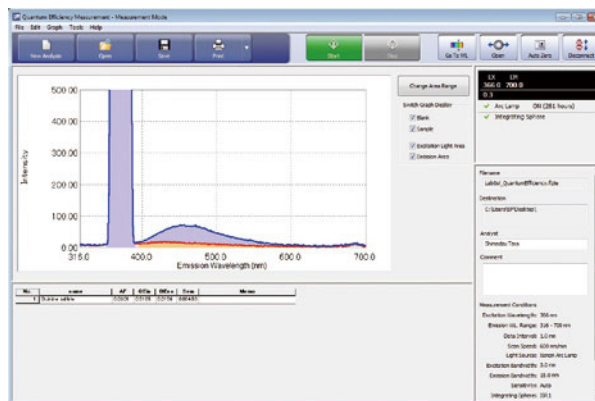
Quantum Efficiency Measurement - Measurement Mode
File Edit Graph Tools Help
New Analysis Open Save Print Start Stop Go To WL Open Auto Zero Disconnect

500.00
400.00
300.00
200.00
100.00
0.00
Intensity
315.0 400.0 500.0 600.0 700.0
Emission Wavelength (nm)

Change Area Range
Switch Graph Display
Blank
Sample
Excitation Light Area
Emission Area

EX EM
366.0 700.0
0.3
Arc Lamp ON (281 hours)
Integrating Sphere

Filename
Lab0d_QuantumEfficiency.fqle
Destination
C:\Users\FP\Desktop\
Analyst
Shimadzu Taro
Comment

Measurement Conditions
Excitation Wavelength: 366 nm
Emission WL Range: 316 - 700 nm
Data Interval: 1.0 nm
Scan Speed: 600 nm/min
Light Source: Xenon Arc Lamp
Excitation Bandwidth: 5.0 nm
Emission Bandwidth: 10.0 nm
Sensitivity: Auto
Integrating Sphere: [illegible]

| No. | name | AF | IEfix | IEfex | Iece | Memo |
|---|---|---|---|---|---|---|
| 1 | Quinine sulfate | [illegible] | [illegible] | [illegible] | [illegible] | |